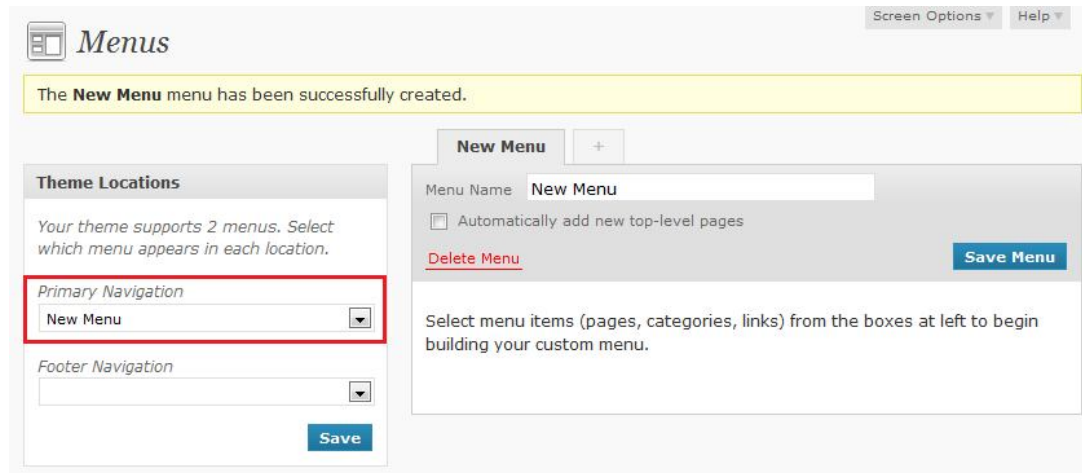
Menus

Screen Options ▼ Help ▼

The **New Menu** menu has been successfully created.

Theme Locations

Your theme supports 2 menus. Select which menu appears in each location.

Primary Navigation

New Menu

Footer Navigation

Save

New Menu +

Menu Name New Menu

Automatically add new top-level pages

Delete Menu

Save Menu

Select menu items (pages, categories, links) from the boxes at left to begin building your custom menu.